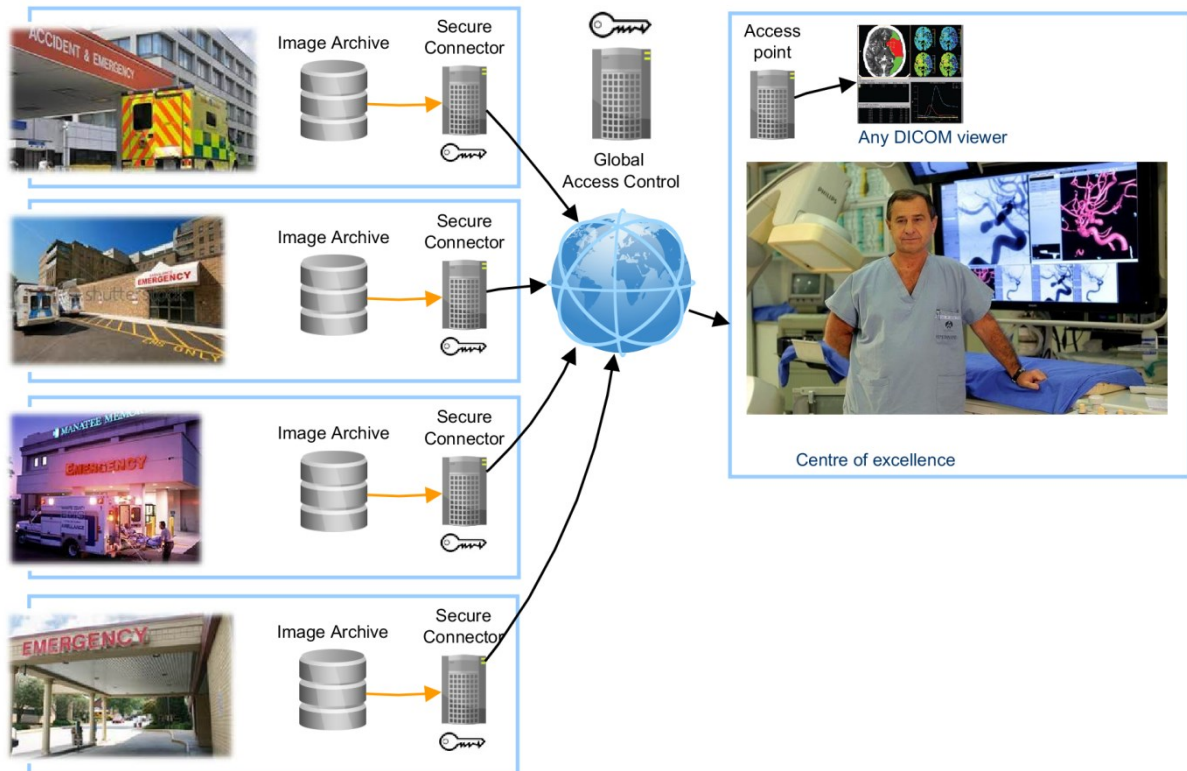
ACCIDENT & EMERGENCY

Image Archive

Secure Connector

Global Access Control

Access point

Any DICOM viewer

EMERGENCY

shutterstock

Image Archive

Secure Connector

ONLY

MANATEE MEMORIAL

EMERGENCY

Image Archive

Secure Connector

Centre of excellence

EMERGENCY

Image Archive

Secure Connector

PHILIPS